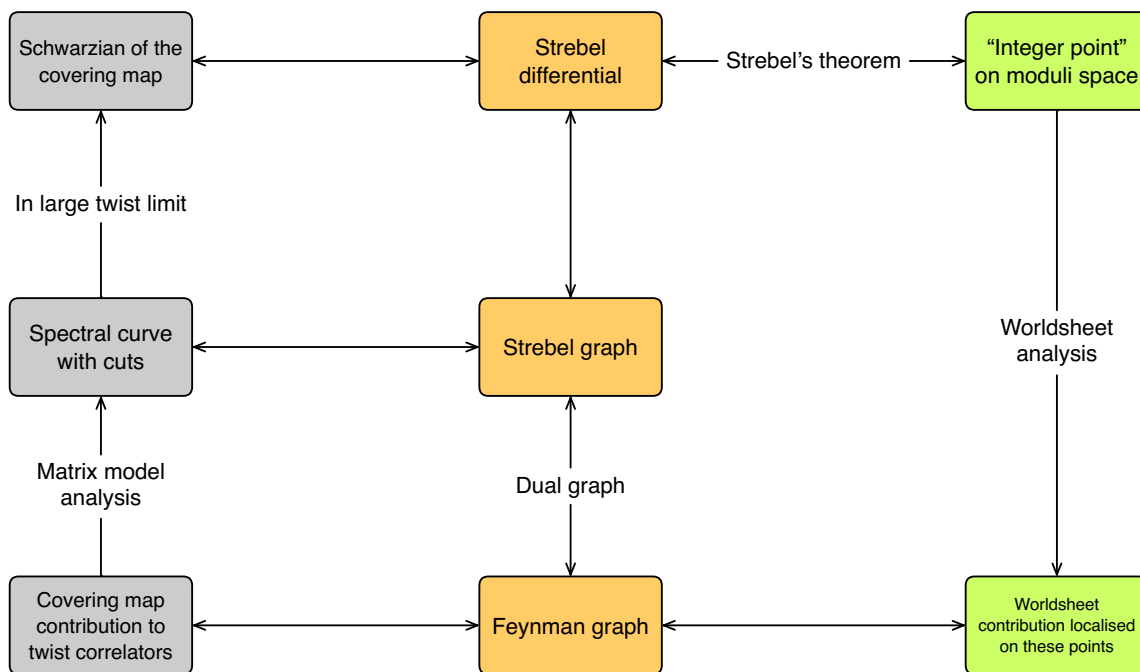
Schwarzian of the covering map

Strebel differential

Strebel's theorem

"Integer point" on moduli space

In large twist limit

Spectral curve with cuts

Strebel graph

Worldsheet analysis

Matrix model analysis

Dual graph

Covering map contribution to twist correlators

Feynman graph

Worldsheet contribution localised on these points